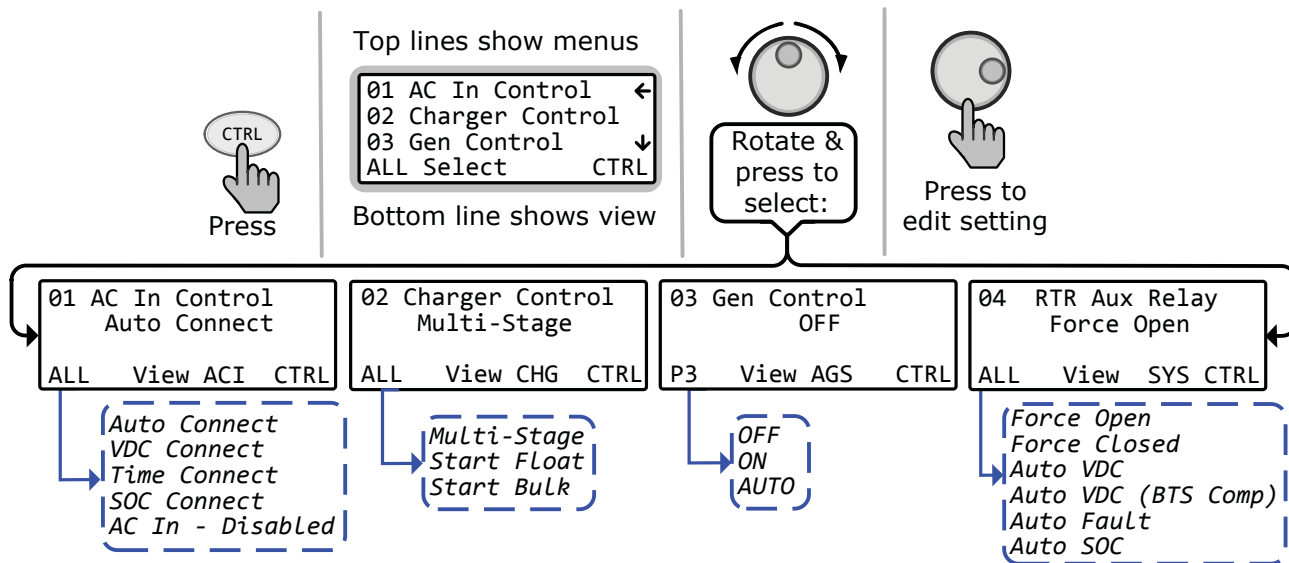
CTRL

Press

Top lines show menus

01 AC In Control ←
02 Charger Control
03 Gen Control ↓
ALL Select CTRL

Bottom line shows view

Rotate & press to select:

Press to edit setting

01 AC In Control
Auto Connect
ALL View ACI CTRL

Auto Connect
VDC Connect
Time Connect
SOC Connect
AC In - Disabled

02 Charger Control
Multi-Stage
ALL View CHG CTRL

Multi-Stage
Start Float
Start Bulk

03 Gen Control
OFF
P3 View AGS CTRL

OFF
ON
AUTO

04 RTR Aux Relay
Force Open
ALL View SYS CTRL

Force Open
Force Closed
Auto VDC
Auto VDC (BTS Comp)
Auto Fault
Auto SOC